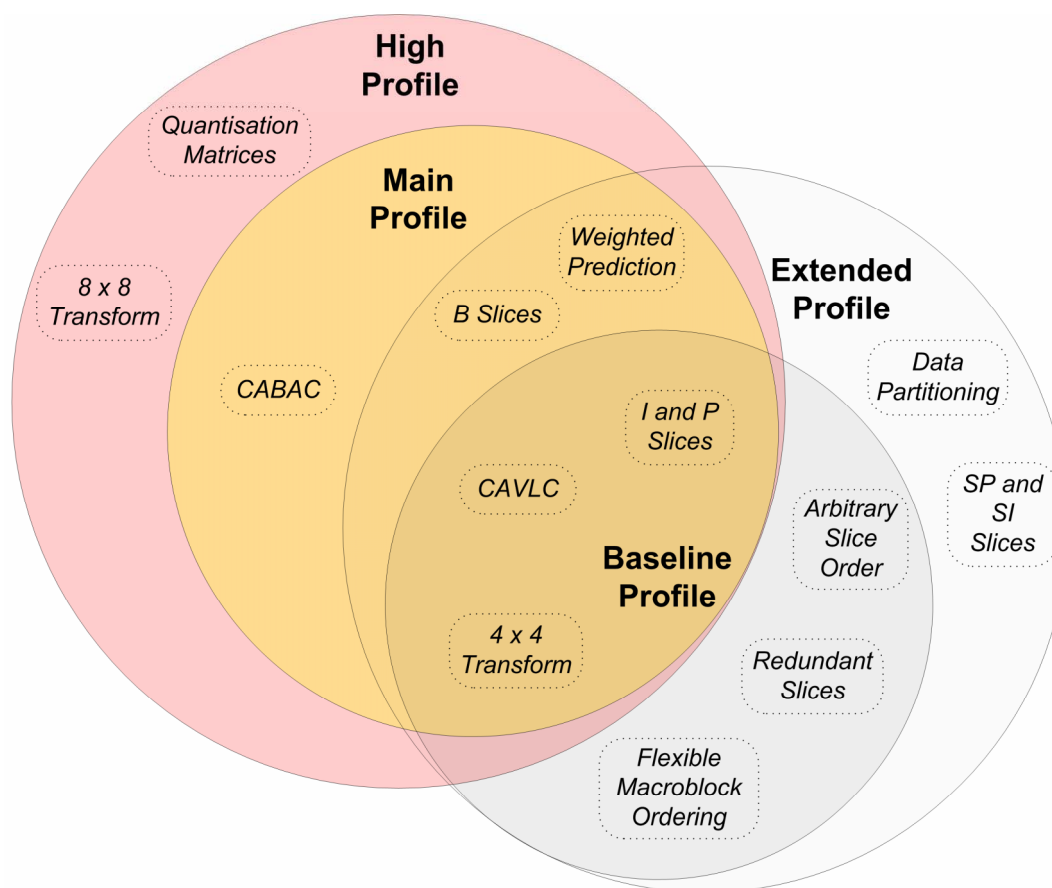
High Profile

Quantisation Matrices

Main Profile

Weighted Prediction

8 x 8 Transform

Extended Profile

B Slices

Data Partitioning

CABAC

I and P Slices

CAVLC

SP and SI Slices

Arbitrary Slice Order

Baseline Profile

4 x 4 Transform

Redundant Slices

Flexible Macroblock Ordering